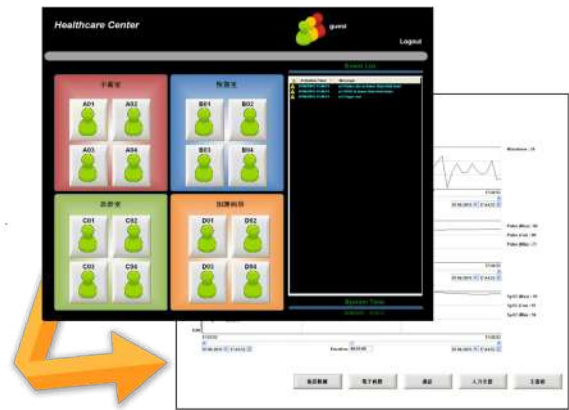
Healthcare Center

guest

Logout

手術室

A01 A02

A03 A04

検査室

B01 B02

B03 B04

診察室

C01 C02

C03 C04

加護病房

D01 D02

D03 D04

Event List

Occurred Time | Message

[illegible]

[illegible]

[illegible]

Account Time

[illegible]

Waveform : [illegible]

Pulse (Max) : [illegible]

Pulse (Cur) : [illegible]

Pulse (Min) : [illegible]

SpO2 (Max) : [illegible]

SpO2 (Cur) : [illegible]

SpO2 (Min) : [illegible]

Duration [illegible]

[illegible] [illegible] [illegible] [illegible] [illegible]